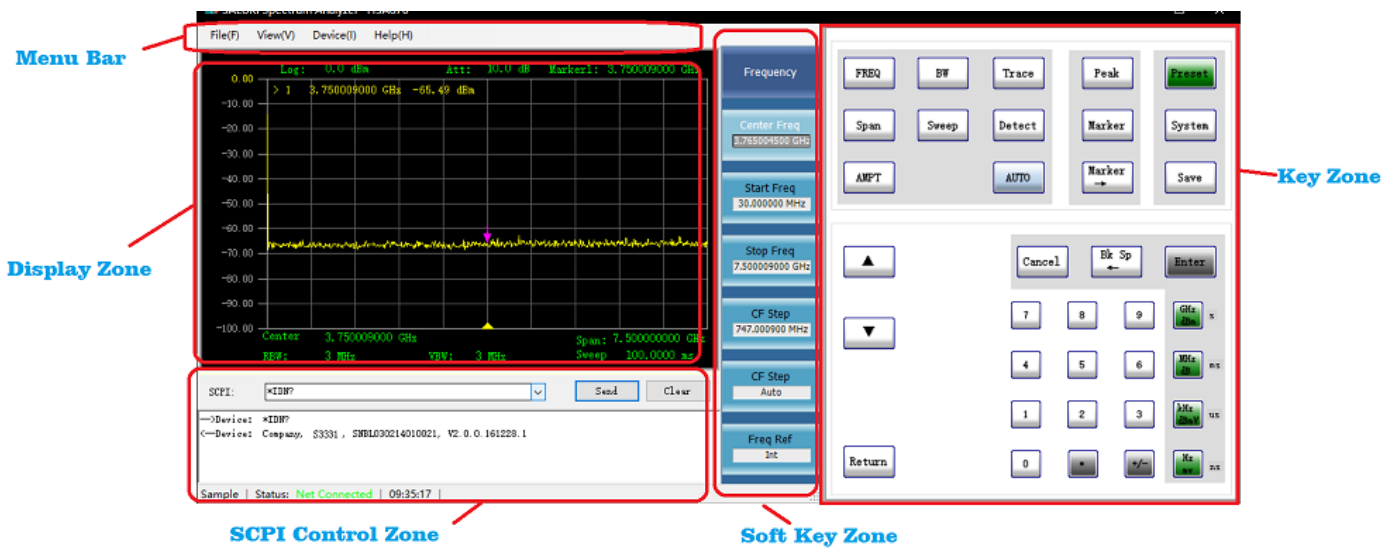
Menu Bar

File(F) View(V) Device(I) Help(H)

Log: 0.0 dBm Att: 10.0 dB Marker1: 3.750009000 GHz

> 1 3.750009000 GHz -65.49 dBm

0.00
-10.00
-20.00
-30.00
-40.00
-50.00
-60.00
-70.00
-80.00
-90.00
-100.00

Center 3.750009000 GHz Span: 7.500000000 GHz
RBW: 3 MHz VBW: 3 MHz Sweep 100.0000 ms

Display Zone

SCPI: *IDN? Send Clear

—>Device: *IDN?
<—Device: Company, S3331, SNBL030214010021, V2.0.0.161228.1

Sample | Status: Net Connected | 09:35:17 |

SCPI Control Zone

Frequency
Center Freq
3.765004500 GHz
Start Freq
30.000000 MHz
Stop Freq
7.500009000 GHz
CF Step
747.000900 MHz
CF Step
Auto
Freq Ref
Int

Soft Key Zone

FREQ BW Trace Peak Preset
Span Sweep Detect Marker System
AMPT AUTO Marker → Save

Key Zone

▲
▼
Return

Cancel Bk Sp ← Enter
7 8 9 GHz dBm s
4 5 6 MHz dB ms
1 2 3 kHz dBmV us
0 . +/- Hz mv ns